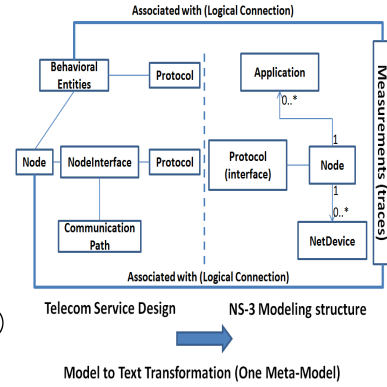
Associated with (Logical Connection)

Behavioral Entities

Protocol

Node

NodeInterface

Protocol

Communication Path

Application

0..*

1

Protocol (interface)

Node

1

0..*

NetDevice

Measurements (traces)

Associated with (Logical Connection)

Telecom Service Design

NS-3 Modeling structure

Model to Text Transformation (One Meta-Model)